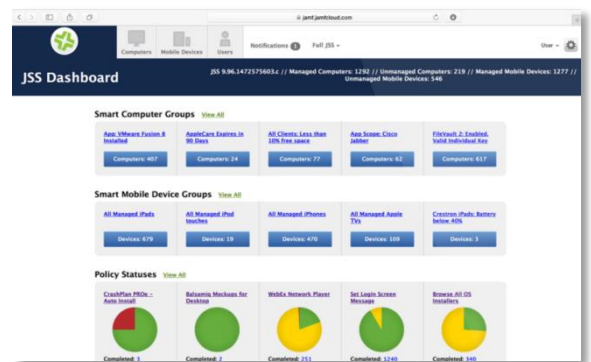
jamf.jamfcloud.com

Computers Mobile Devices Users Notifications 3 Full JSS

User

JSS Dashboard

JSS 9.96.1472575603.c // Managed Computers: 1292 // Unmanaged Computers: 219 // Managed Mobile Devices: 1277 // Unmanaged Mobile Devices: 546

Smart Computer Groups View All

App VMware Fusion 8 Installed
Computers: 407

AppleCare Expires in 90 Days
Computers: 24

All Clients: Less than 10% free space
Computers: 77

App Scope: Cisco Jabber
Computers: 62

FileVault 2: Enabled, Valid Individual Key
Computers: 617

Smart Mobile Device Groups View All

All Managed iPads
Devices: 679

All Managed iPod touches
Devices: 19

All Managed iPhones
Devices: 470

All Managed Apple TVs
Devices: 109

Crestron iPads: Battery below 40%
Devices: 3

Policy Statuses View All

CrashPlan PROe - Auto Install
Completed: 3

Balsamiq Mockups for Desktop
Completed: 2

WebEx Network Player
Completed: 251

Set Login Screen Message
Completed: 1240

Browse All OS Installers
Completed: 540